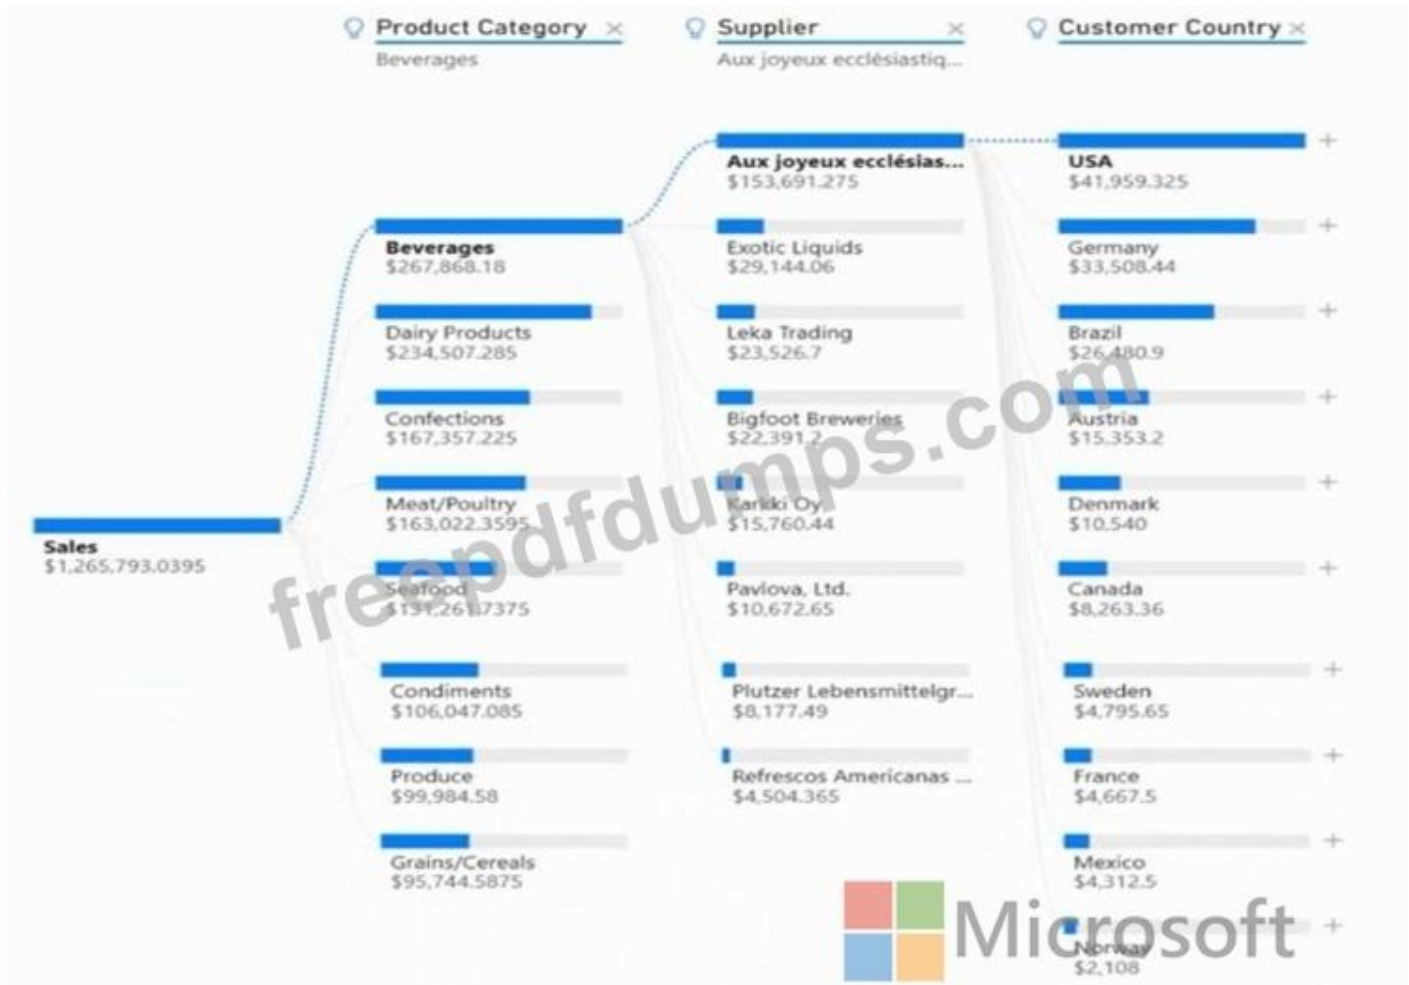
Product Category ×
Beverages

Supplier ×
Aux joyeux ecclésiastiq...

Customer Country ×

Sales
$1,265,793.0395

Beverages
$267,868.18

Dairy Products
$234,507.285

Confections
$167,357.225

Meat/Poultry
$163,022.3595

Seafood
$131,261.7375

Condiments
$106,047.085

Produce
$99,984.58

Grains/Cereals
$95,744.5875

Aux joyeux ecclésias...
$153,691.275

Exotic Liquids
$29,144.06

Leka Trading
$23,526.7

Bigfoot Breweries
$22,391.2

Karkki Oy
$15,760.44

Pavlova, Ltd.
$10,672.65

Plutzer Lebensmittelgr...
$8,177.49

Refrescos Americanas ...
$4,504.365

USA
$41,959.325

Germany
$33,508.44

Brazil
$26,480.9

Austria
$15,353.2

Denmark
$10,540

Canada
$8,263.36

Sweden
$4,795.65

France
$4,667.5

Mexico
$4,312.5

Norway
$2,108

freepdfdumps.com

Microsoft